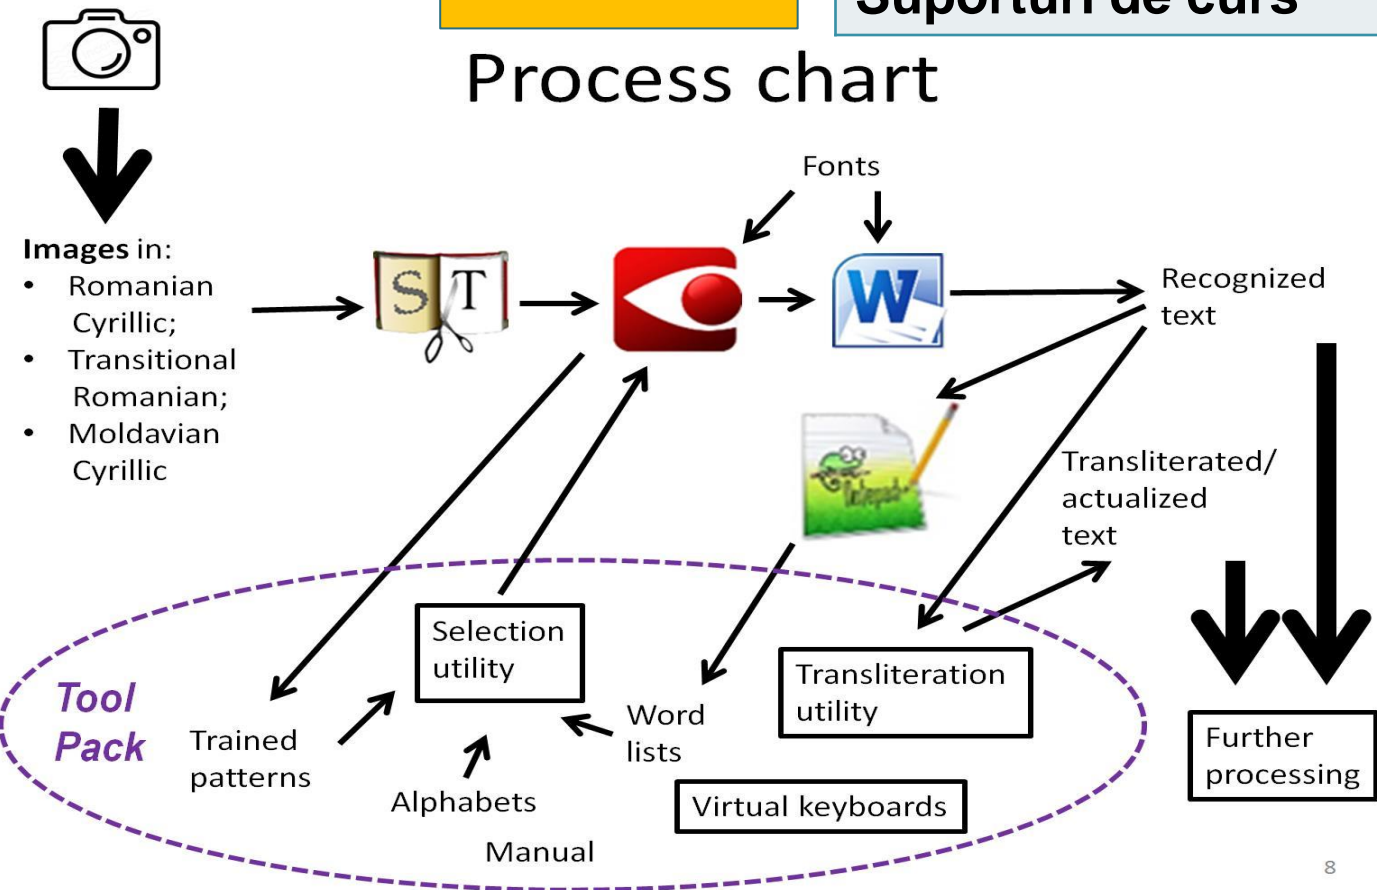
Suportul de curs

Process chart

Images in:
• Romanian Cyrillic;
• Transitional Romanian;
• Moldavian Cyrillic

S T

Fonts

W

Recognized text

Transliterated/ actualized text

Tool Pack

Trained patterns

Selection utility

Alphabets

Manual

Word lists

Transliteration utility

Virtual keyboards

Further processing

8